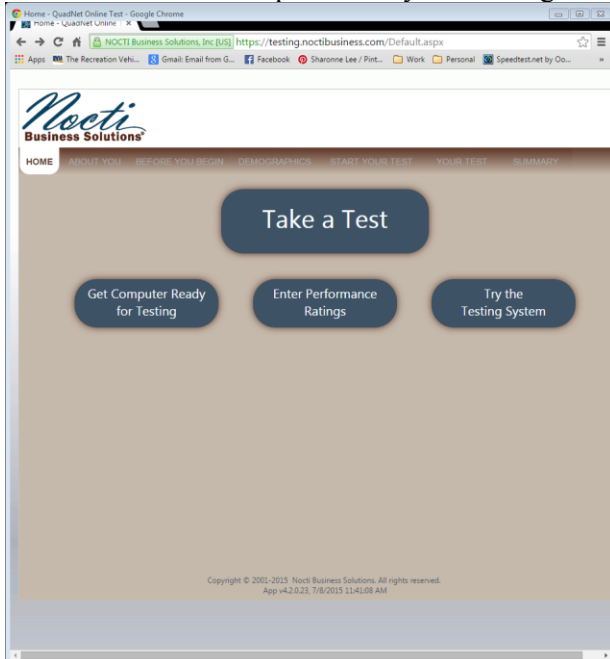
Home - QuadNet Online Test - Google Chrome

Home - QuadNet Online ×

NOCTI Business Solutions, Inc [US] https://testing.noctibusiness.com/Default.aspx

Apps The Recreation Vehi... Gmail: Email from G... Facebook Sharonne Lee / Pint... Work Personal Speedtest.net by Oo...

Nocti Business Solutions

HOME ABOUT YOU BEFORE YOU BEGIN DEMOGRAPHICS START YOUR TEST YOUR TEST SUMMARY

Take a Test

Get Computer Ready for Testing

Enter Performance Ratings

Try the Testing System

Copyright © 2001-2015 Nocti Business Solutions. All rights reserved.
App v4.2.0.23, 7/8/2015 11:41:08 AM